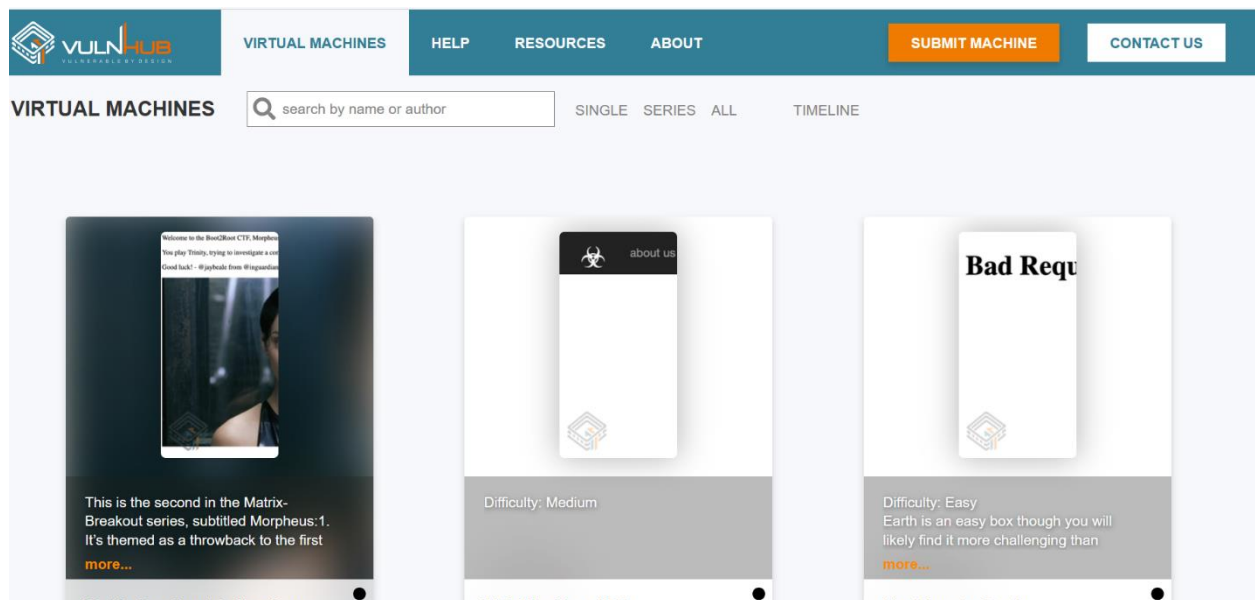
VULNHUB
VULNERABLE BY DESIGN

VIRTUAL MACHINES HELP RESOURCES ABOUT SUBMIT MACHINE CONTACT US

VIRTUAL MACHINES

search by name or author

SINGLE SERIES ALL TIMELINE

Welcome to the Boot2Root CTF, Morphe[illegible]
You play Trinity, trying to investigate a co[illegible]
Good luck! - @jaybeale from @inguardian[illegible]

This is the second in the Matrix-Breakout series, subtitled Morpheus:1. It's themed as a throwback to the first
more...

about us

Difficulty: Medium

Bad Requ

Difficulty: Easy
Earth is an easy box though you will likely find it more challenging than
more...